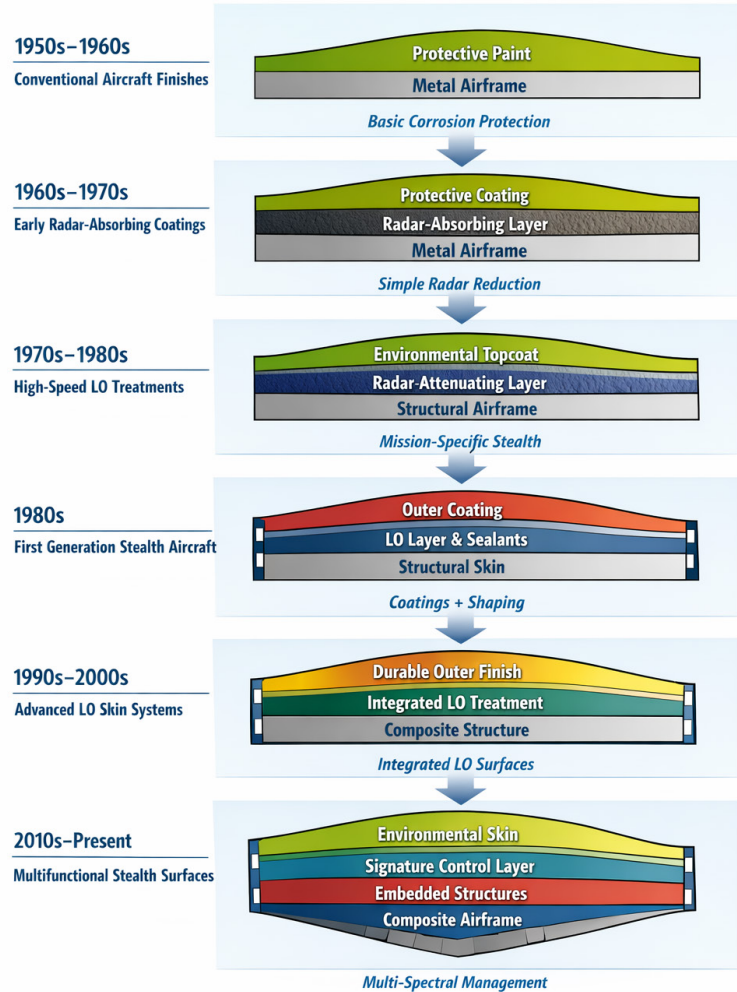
1950s–1960s
Conventional Aircraft Finishes

Protective Paint
Metal Airframe
Basic Corrosion Protection

1960s–1970s
Early Radar-Absorbing Coatings

Protective Coating
Radar-Absorbing Layer
Metal Airframe
Simple Radar Reduction

1970s–1980s
High-Speed LO Treatments

Environmental Topcoat
Radar-Attenuating Layer
Structural Airframe
Mission-Specific Stealth

1980s
First Generation Stealth Aircraft

Outer Coating
LO Layer & Sealants
Structural Skin
Coatings + Shaping

1990s–2000s
Advanced LO Skin Systems

Durable Outer Finish
Integrated LO Treatment
Composite Structure
Integrated LO Surfaces

2010s–Present
Multifunctional Stealth Surfaces

Environmental Skin
Signature Control Layer
Embedded Structures
Composite Airframe
Multi-Spectral Management